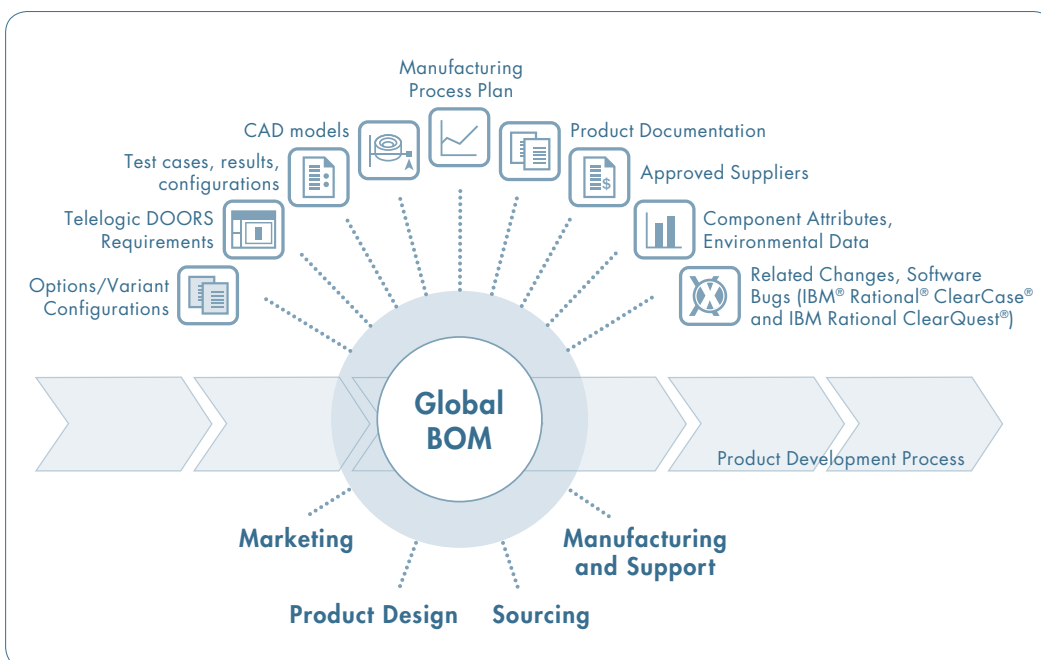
Manufacturing Process Plan

CAD models

Product Documentation

Test cases, results, configurations

Approved Suppliers

Telelogic DOORS Requirements

Component Attributes, Environmental Data

Options/Variant Configurations

Related Changes, Software Bugs (IBM® Rational® ClearCase® and IBM Rational ClearQuest®)

Global BOM

Product Development Process

Marketing

Manufacturing and Support

Product Design

Sourcing